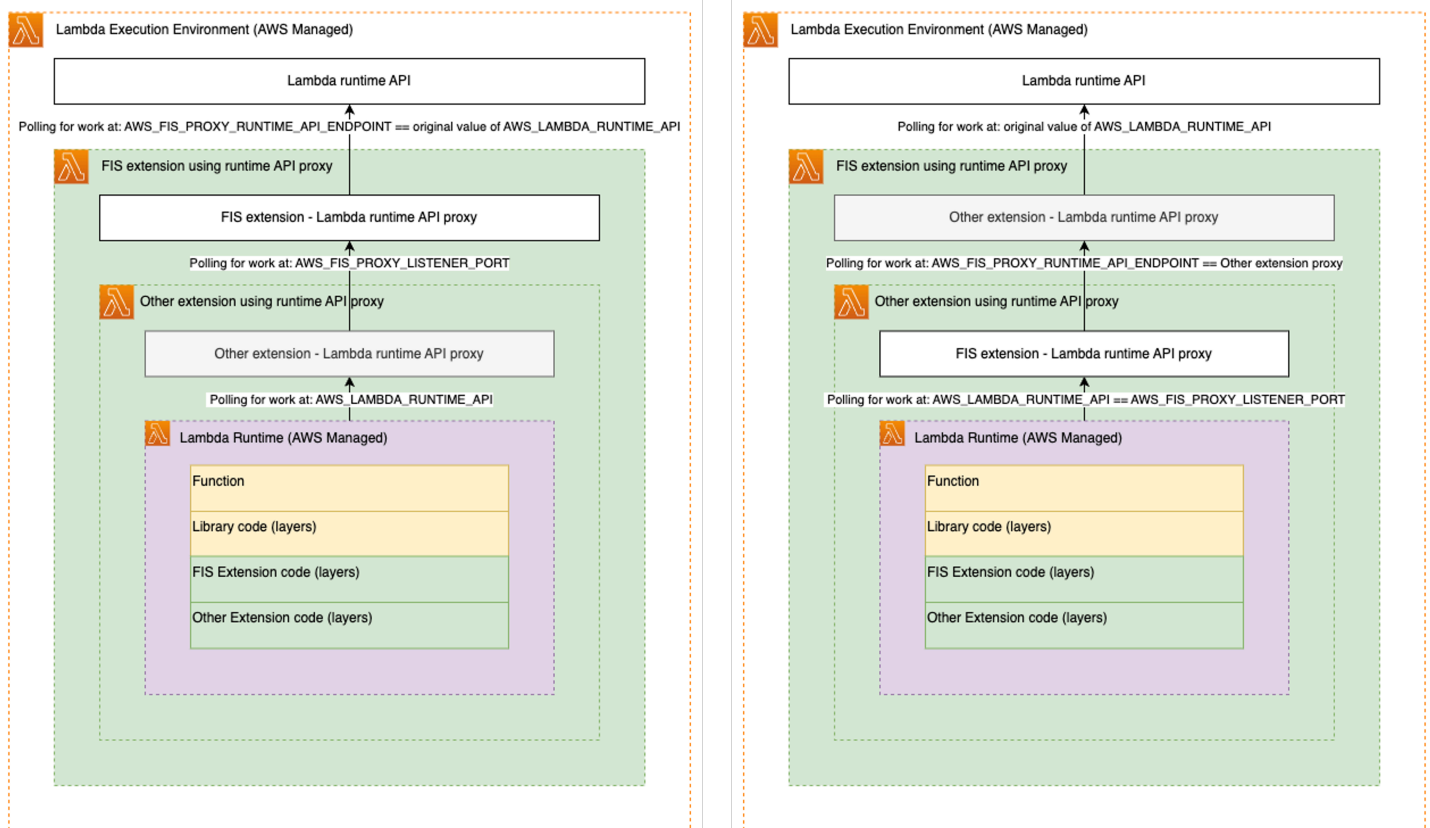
Lambda Execution Environment (AWS Managed)

Lambda runtime API

Polling for work at: AWS_FIS_PROXY_RUNTIME_API_ENDPOINT == original value of AWS_LAMBDA_RUNTIME_API

FIS extension using runtime API proxy

FIS extension - Lambda runtime API proxy

Polling for work at: AWS_FIS_PROXY_LISTENER_PORT

Other extension using runtime API proxy

Other extension - Lambda runtime API proxy

Polling for work at: AWS_LAMBDA_RUNTIME_API

Lambda Runtime (AWS Managed)

Function

Library code (layers)

FIS Extension code (layers)

Other Extension code (layers)

Lambda Execution Environment (AWS Managed)

Lambda runtime API

Polling for work at: original value of AWS_LAMBDA_RUNTIME_API

FIS extension using runtime API proxy

Other extension - Lambda runtime API proxy

Polling for work at: AWS_FIS_PROXY_RUNTIME_API_ENDPOINT == Other extension proxy

Other extension using runtime API proxy

FIS extension - Lambda runtime API proxy

Polling for work at: AWS_LAMBDA_RUNTIME_API == AWS_FIS_PROXY_LISTENER_PORT

Lambda Runtime (AWS Managed)

Function

Library code (layers)

FIS Extension code (layers)

Other Extension code (layers)